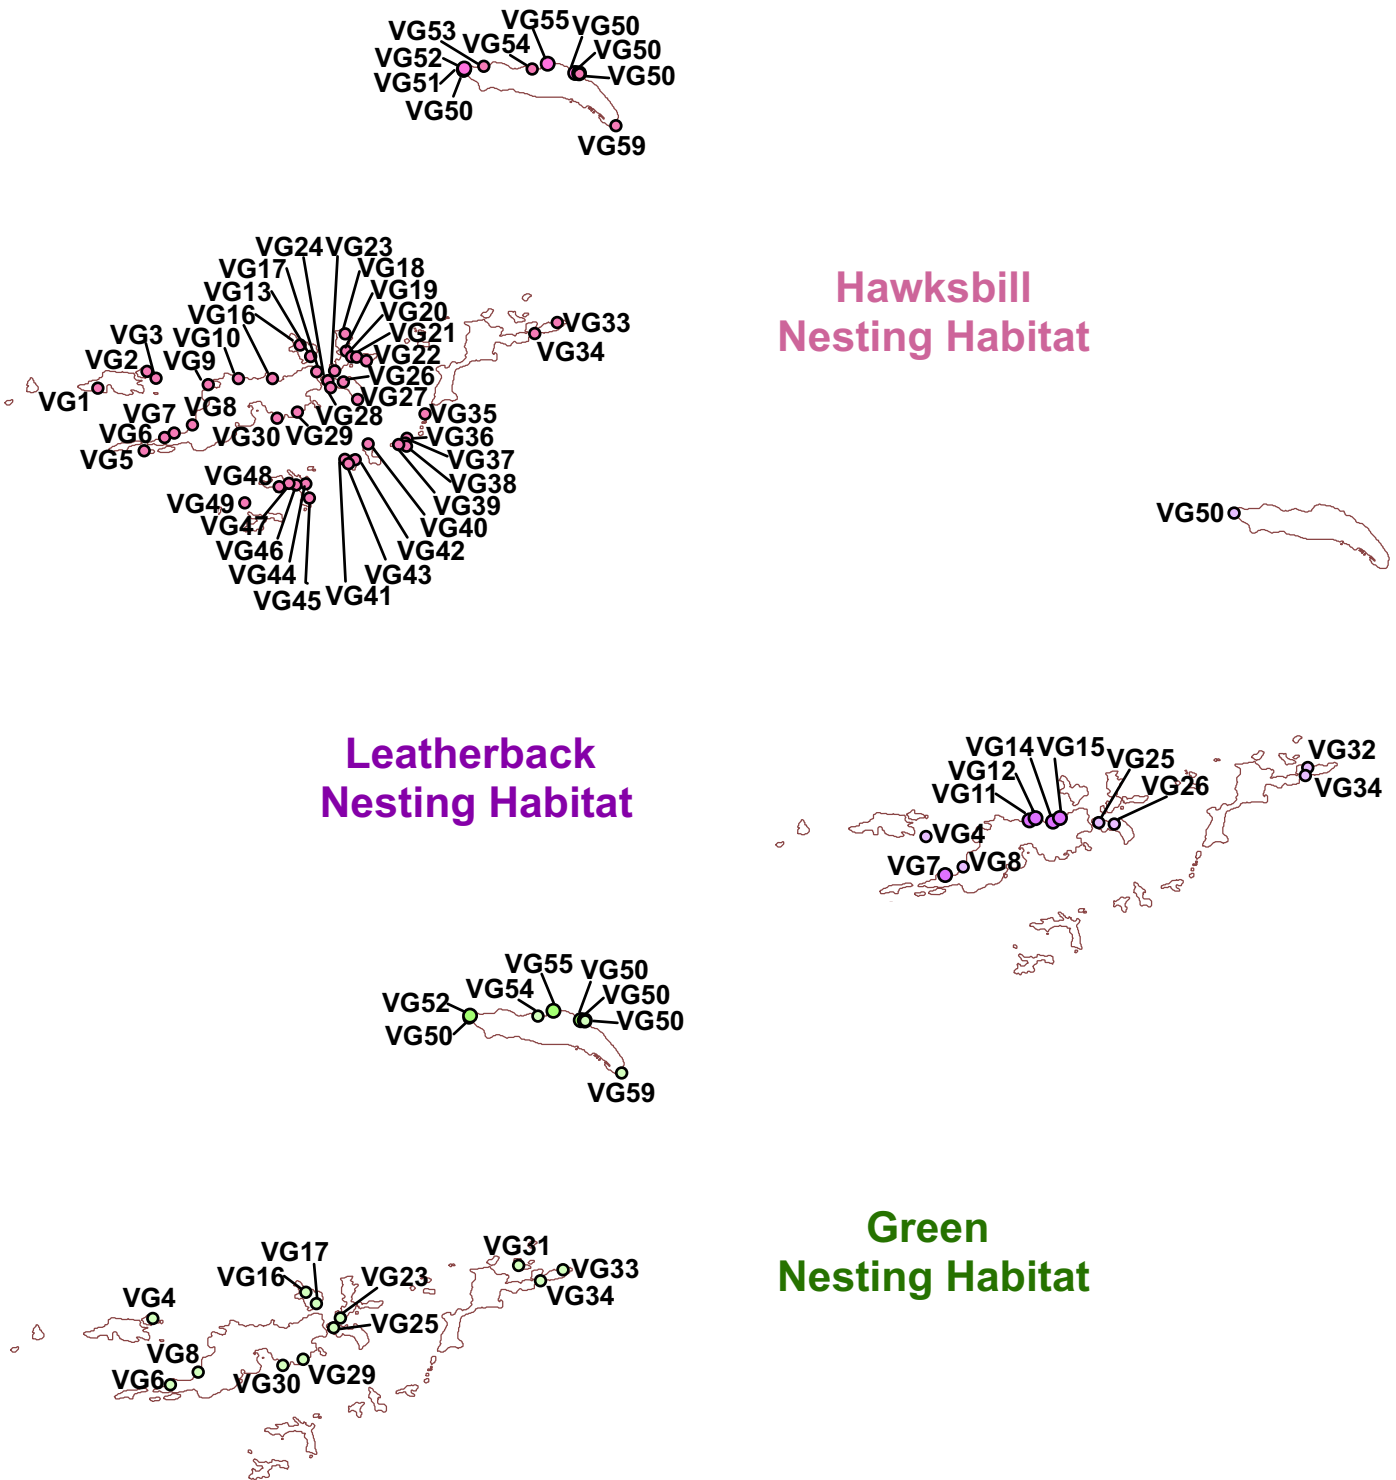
VG53 VG55 VG50
VG54 VG50
VG52
VG51 VG50
VG50
VG59

VG24 VG23
VG17 VG18
VG13 VG19
VG16 VG20
VG3 VG10 VG21
VG2 VG9 VG22 VG33
VG26 VG34
VG1 VG27
VG7 VG8 VG28 VG35
VG6 VG30 VG29 VG36
VG5 VG37
VG48 VG38
VG49 VG39
VG47 VG40
VG46 VG42
VG44 VG43
VG45 VG41

Hawksbill
Nesting Habitat

VG50

Leatherback
Nesting Habitat

VG14 VG15 VG25 VG32
VG12 VG26 VG34
VG11
VG4
VG7 VG8

VG55 VG50
VG54 VG50
VG52 VG50
VG50
VG59

Green
Nesting Habitat

VG31
VG17 VG33
VG16 VG23 VG34
VG4
VG25
VG8
VG6 VG30 VG29